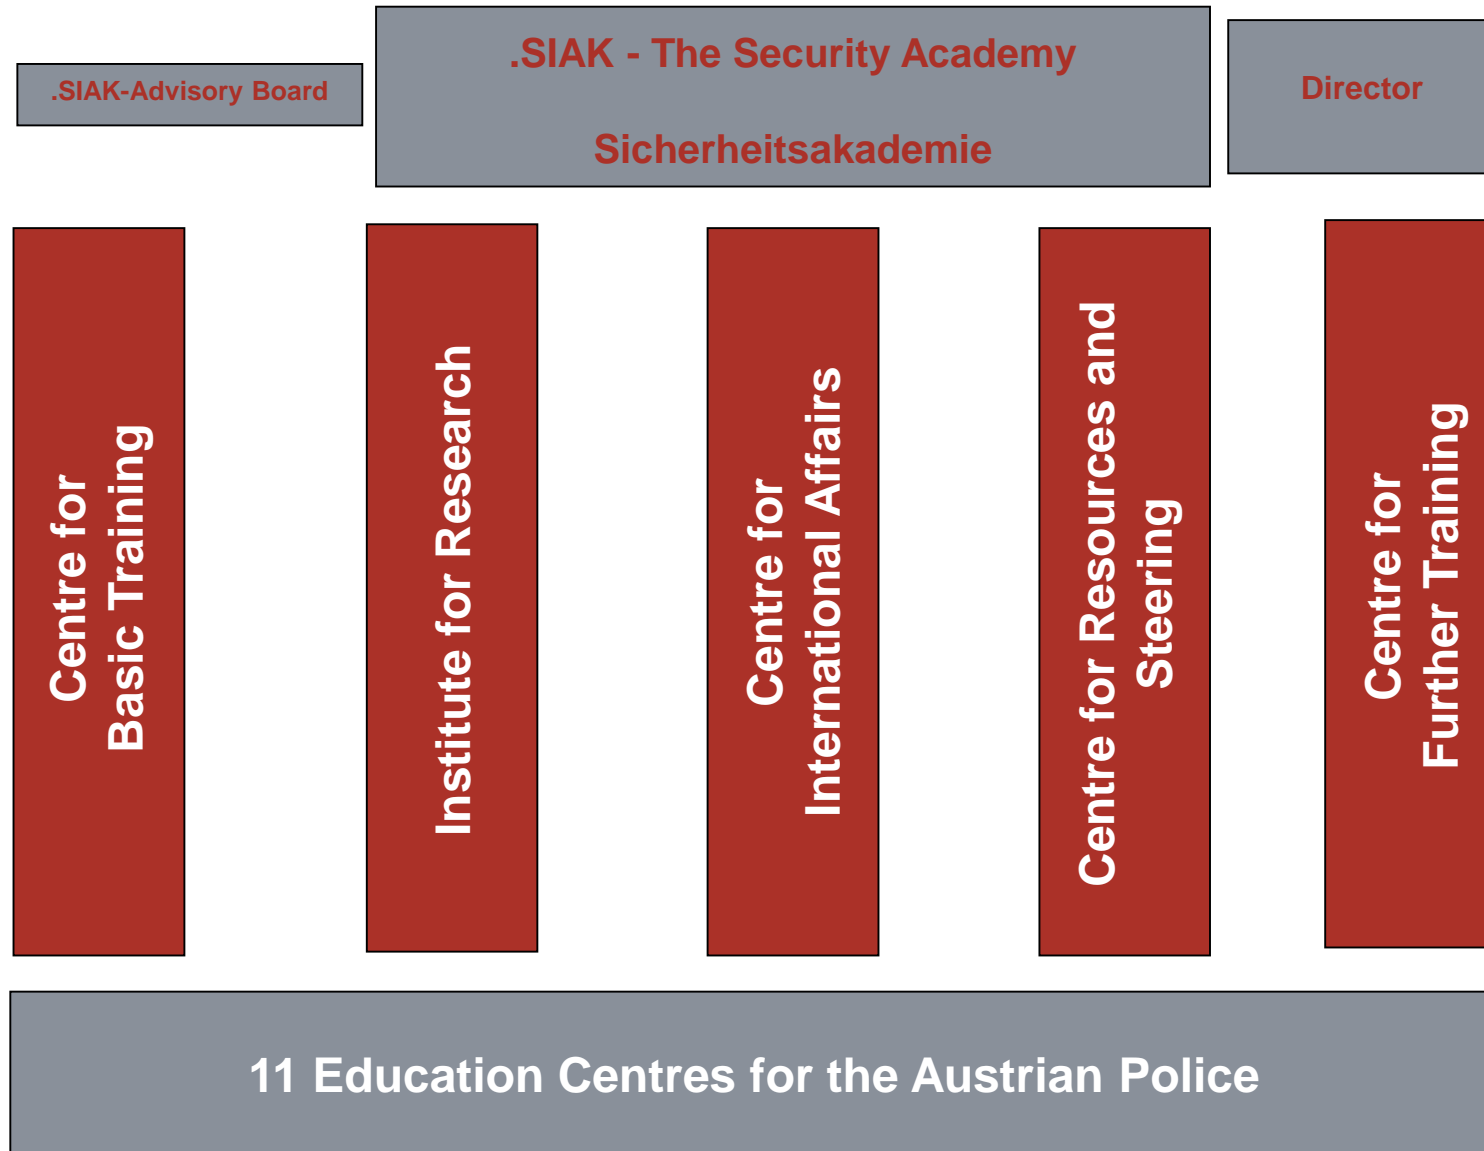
.SIAK-Advisory Board

.SIAK - The Security Academy

Sicherheitsakademie

Director

Centre for Basic Training

Institute for Research

Centre for International Affairs

Centre for Resources and Steering

Centre for Further Training

11 Education Centres for the Austrian Police